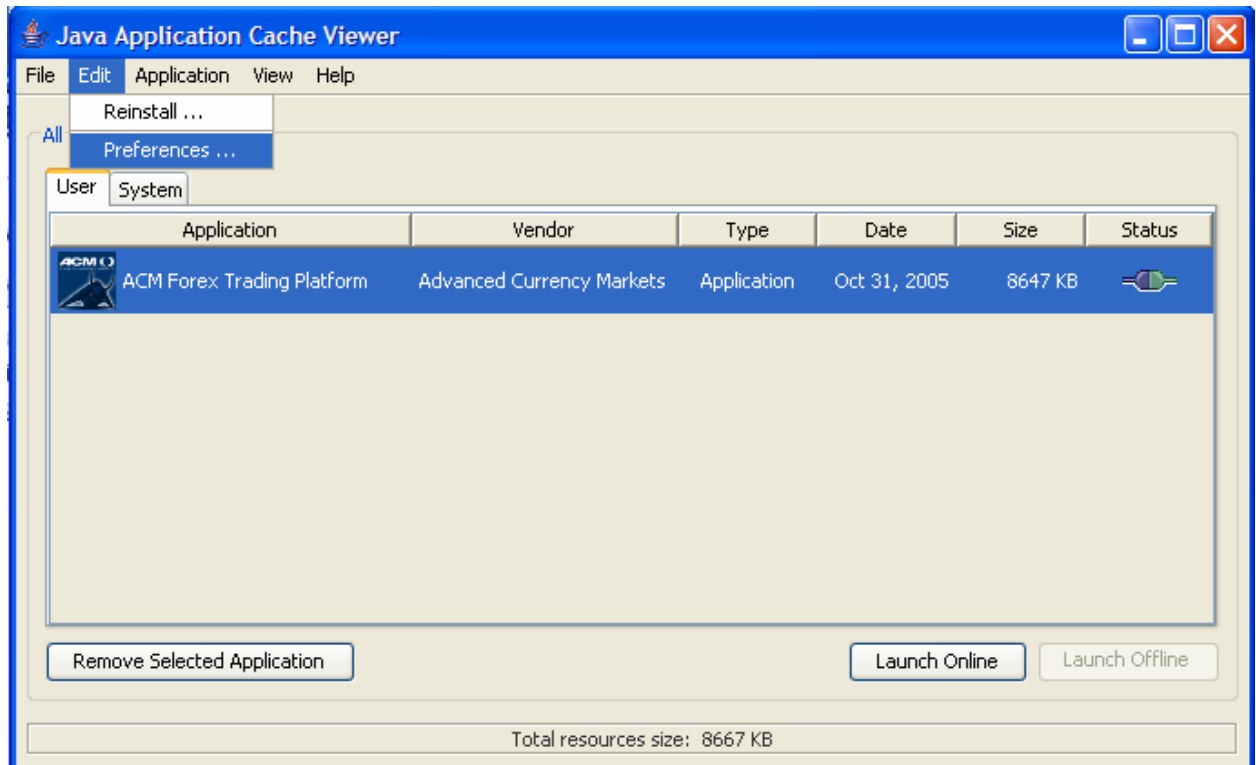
Java Application Cache Viewer

File Edit Application View Help

Reinstall ...
Preferences ...

All

User System

| Application | Vendor | Type | Date | Size | Status |
|---|---|---|---|---|---|
| ACM ACM Forex Trading Platform | Advanced Currency Markets | Application | Oct 31, 2005 | 8647 KB | |

Remove Selected Application

Launch Online

Launch Offline

Total resources size: 8667 KB